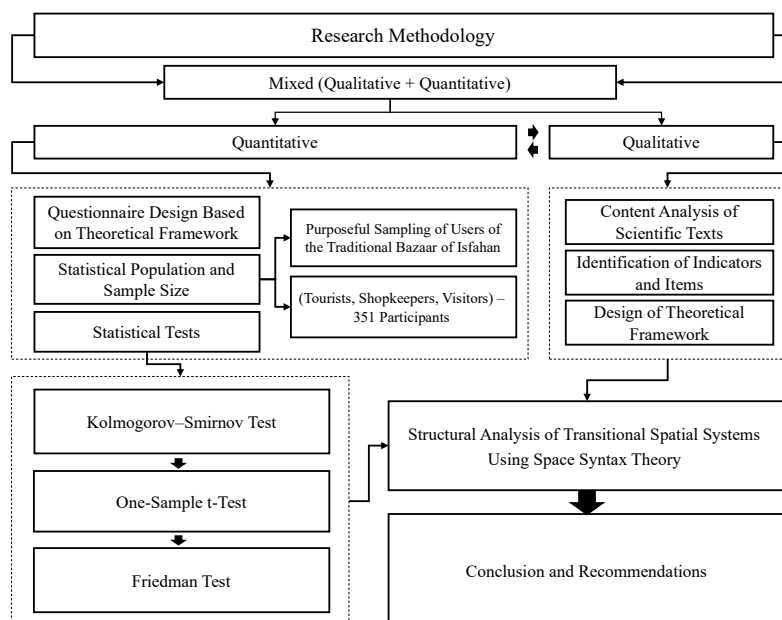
Research Methodology

Mixed (Qualitative + Quantitative)

Quantitative

Qualitative

Questionnaire Design Based on Theoretical Framework

Statistical Population and Sample Size

Statistical Tests

Purposeful Sampling of Users of the Traditional Bazaar of Isfahan

(Tourists, Shopkeepers, Visitors) – 351 Participants

Content Analysis of Scientific Texts

Identification of Indicators and Items

Design of Theoretical Framework

Kolmogorov–Smirnov Test

One-Sample t-Test

Friedman Test

Structural Analysis of Transitional Spatial Systems Using Space Syntax Theory

Conclusion and Recommendations